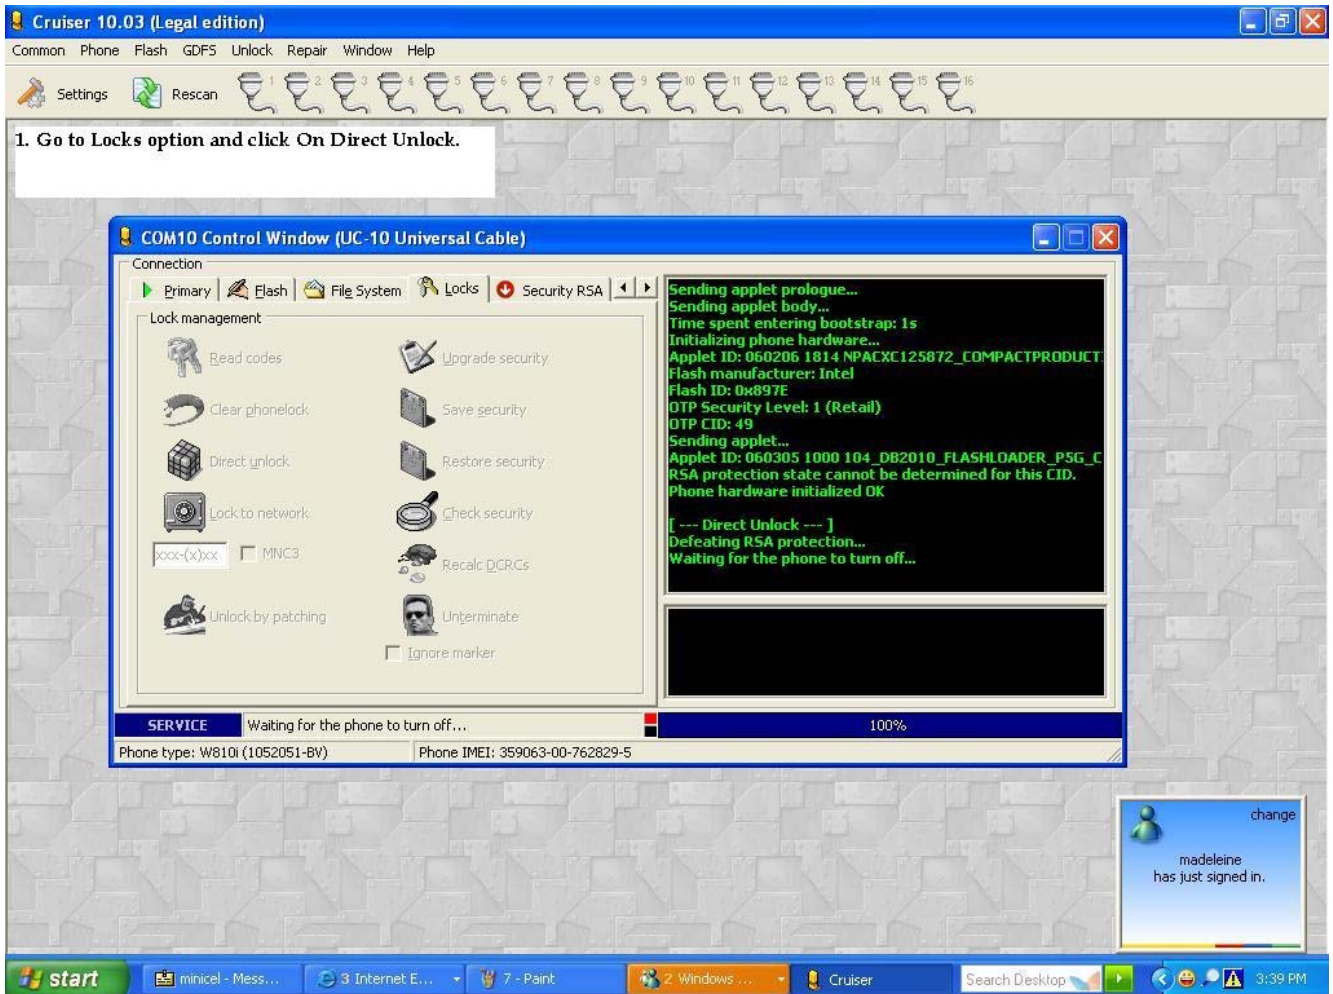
Cruiser 10.03 (Legal edition)

Common Phone Flash GDFS Unlock Repair Window Help

Settings Rescan 1 2 3 4 5 6 7 8 9 10 11 12 13 14 15 16

1. Go to Locks option and click On Direct Unlock.

COM10 Control Window (UC-10 Universal Cable)

Connection

Primary Flash File System Locks Security RSA

Lock management

Read codes
Upgrade security
Clear phonelock
Save security
Direct unlock
Restore security
Lock to network
Check security
xxx-(x)xx
MNC3
Recalc DCRCs
Unlock by patching
Unterminate
Ignore marker

Sending applet prologue...
Sending applet body...
Time spent entering bootstrap: 1s
Initializing phone hardware...
Applet ID: 060206 1814 NPACXC125872_COMPACTPRODUCT
Flash manufacturer: Intel
Flash ID: 0x897E
OTP Security Level: 1 (Retail)
OTP CID: 49
Sending applet...
Applet ID: 060305 1000 104_DB2010_FLASHLOADER_P5G_C
RSA protection state cannot be determined for this CID.
Phone hardware initialized OK

[ --- Direct Unlock --- ]
Defeating RSA protection...
Waiting for the phone to turn off...

SERVICE Waiting for the phone to turn off... 100%

Phone type: W810i (1052051-BV) Phone IMEI: 359063-00-762829-5

change
madeleine has just signed in.

start minicel - Mess... 3 Internet E... 7 - Paint 2 Windows ... Cruiser Search Desktop 3:39 PM